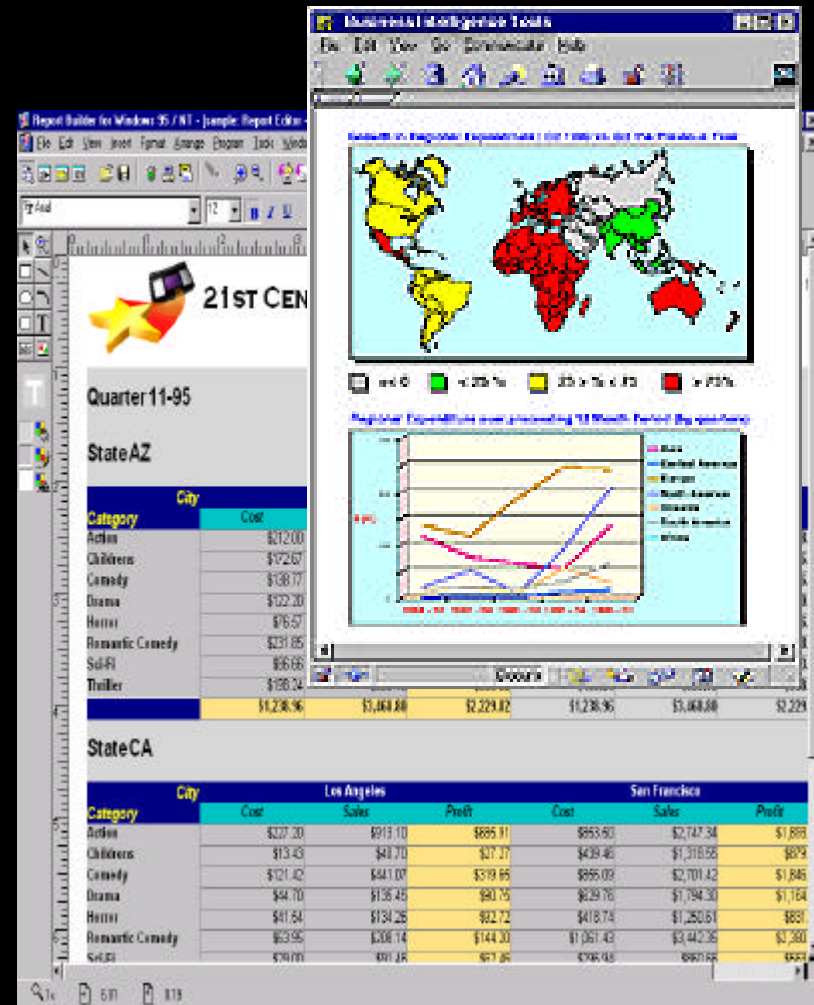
Business Intelligence Tools
File Edit View Go Communicator Help

Report Builder for Windows 95 / NT - [sample: Report Editor
File Edit View Insert Format Arrange Program Tools Window

Arial 12 B I U

21ST CEN

Quarter 11-95

State AZ

| City | | | | | | |
|---|---|---|---|---|---|---|
| Category | Cost | | | | | |
| Action | $212.00 | | | | | |
| Childrens | $172.67 | | | | | |
| Comedy | $138.17 | | | | | |
| Drama | $122.20 | | | | | |
| Horror | $76.57 | | | | | |
| Romantic Comedy | $231.85 | | | | | |
| Sci-Fi | $86.66 | | | | | |
| Thriller | $198.24 | | | | | |
| | $1,238.96 | $3,468.80 | $2,229.82 | $1,238.96 | $3,468.80 | $2,229 |

State CA

| City | Los Angeles | | | San Francisco | | |
|---|---|---|---|---|---|---|
| Category | Cost | Sales | Profit | Cost | Sales | Profit |
| Action | $227.20 | $913.10 | $685.91 | $853.60 | $2,747.34 | $1,888 |
| Childrens | $13.43 | $40.70 | $27.27 | $439.46 | $1,318.55 | $879 |
| Comedy | $121.42 | $441.07 | $319.65 | $855.09 | $2,701.42 | $1,846 |
| Drama | $44.70 | $135.45 | $90.75 | $629.76 | $1,794.30 | $1,164 |
| Horror | $41.54 | $134.26 | $92.72 | $418.74 | $1,250.61 | $831 |
| Romantic Comedy | $63.95 | $208.14 | $144.20 | $1,061.43 | $3,442.35 | $2,380 |
| Sci-Fi | $29.00 | $91.45 | $62.45 | $296.95 | $860.66 | $563 |

Growth in Regional Expenditures
<= 0 | < 25 % | 25 > % < 75 | > 75 %

Regional Expenditures
Asia
Central America
Europe
North America
Oceania
South America
Africa

Document

5.01 | 819